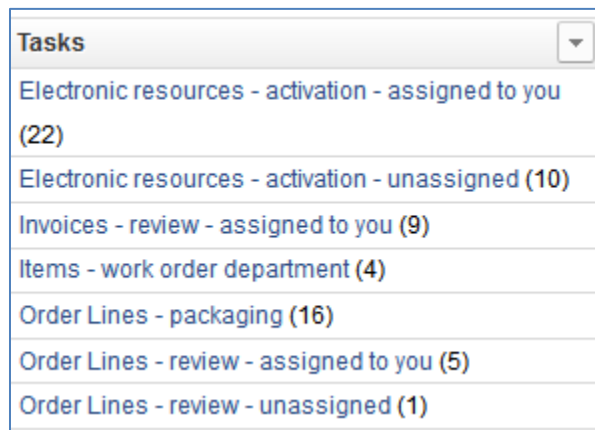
Tasks

Electronic resources - activation - assigned to you (22)

Electronic resources - activation - unassigned (10)

Invoices - review - assigned to you (9)

Items - work order department (4)

Order Lines - packaging (16)

Order Lines - review - assigned to you (5)

Order Lines - review - unassigned (1)